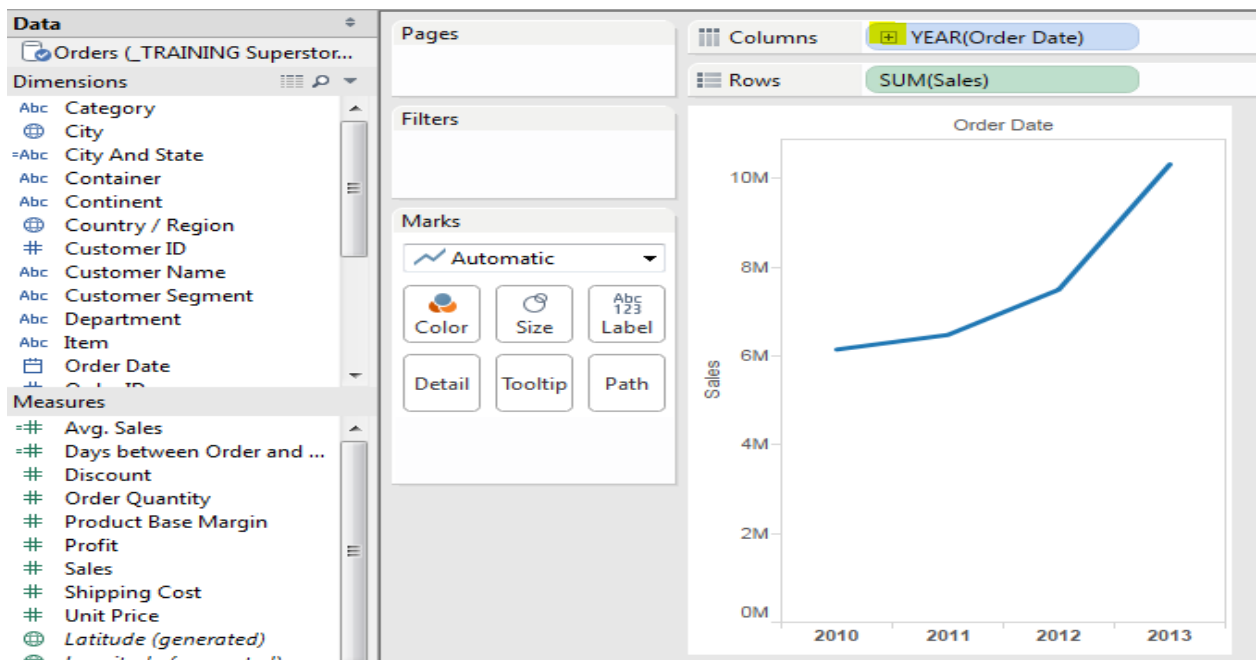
Data
Orders (_TRAINING Superstor...
Dimensions
Abc Category
City
=Abc City And State
Abc Container
Abc Continent
Country / Region
# Customer ID
Abc Customer Name
Abc Customer Segment
Abc Department
Abc Item
Order Date
Measures
=# Avg. Sales
=# Days between Order and ...
# Discount
# Order Quantity
# Product Base Margin
# Profit
# Sales
# Shipping Cost
# Unit Price
Latitude (generated)

Pages

Filters

Marks
Automatic
Color
Size
Abc 123 Label
Detail
Tooltip
Path

Columns YEAR(Order Date)
Rows SUM(Sales)

Order Date
10M
8M
6M
4M
2M
0M
Sales
2010
2011
2012
2013